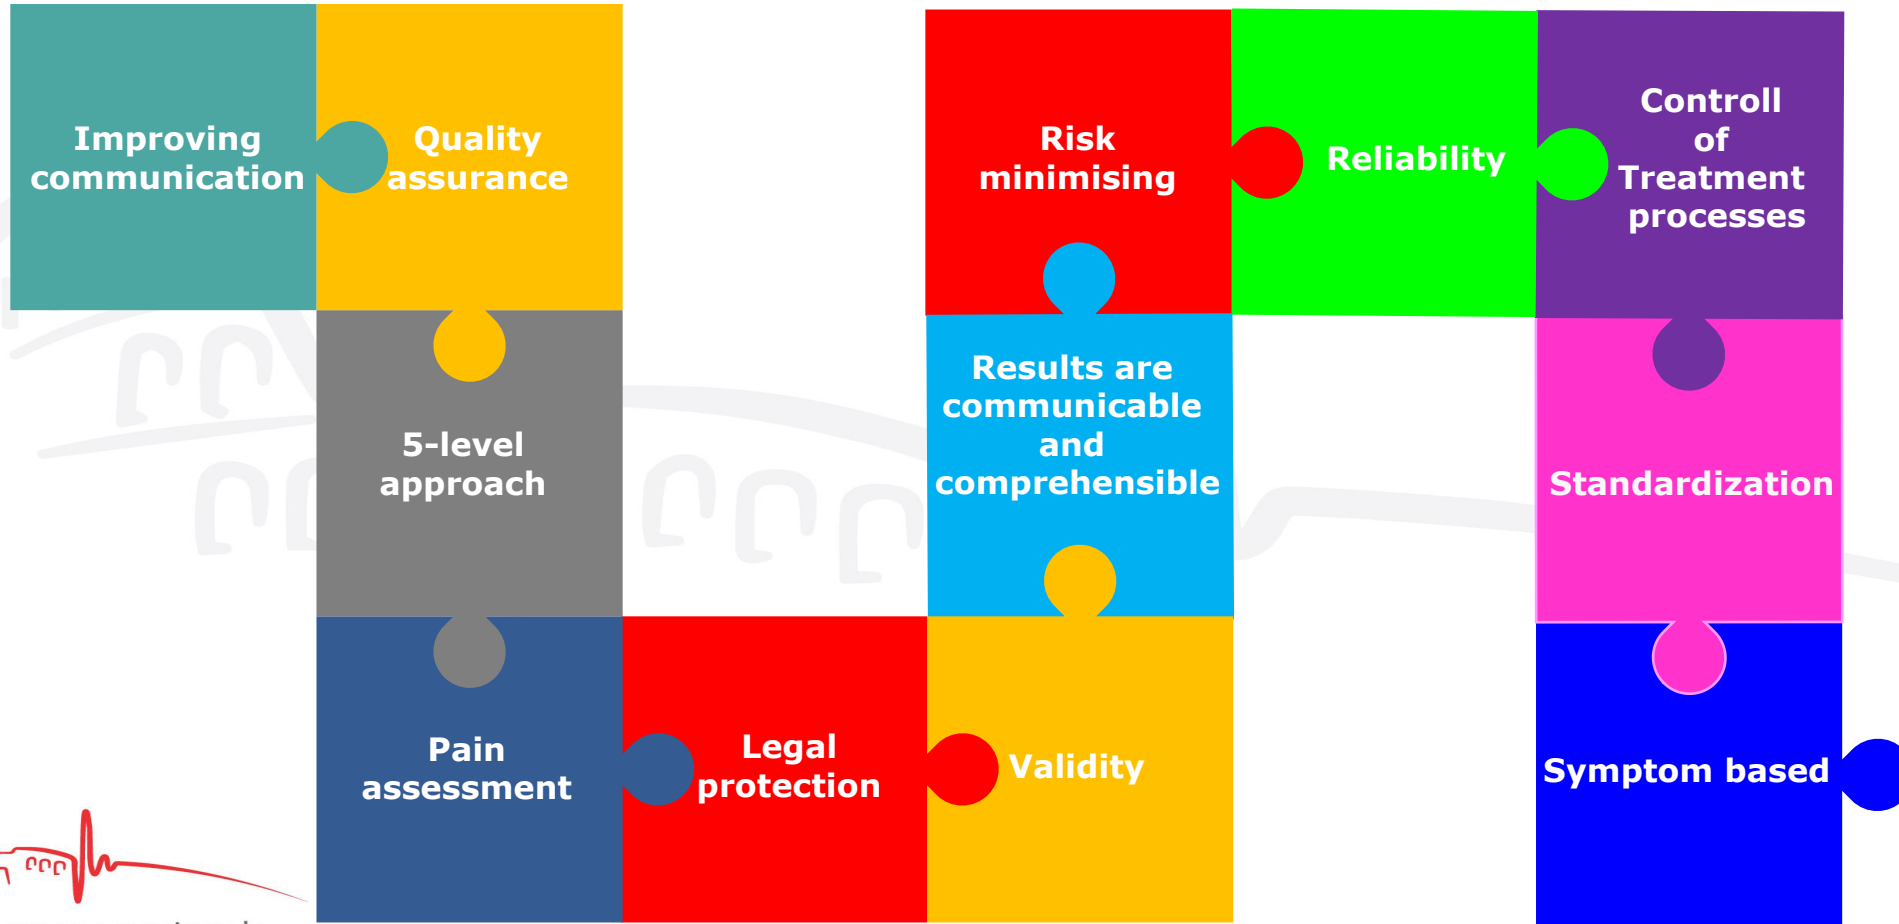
Improving communication

Quality assurance

Risk minimising

Reliability

Controll of Treatment processes

5-level approach

Results are communicable and comprehensible

Standardization

Pain assessment

Legal protection

Validity

Symptom based